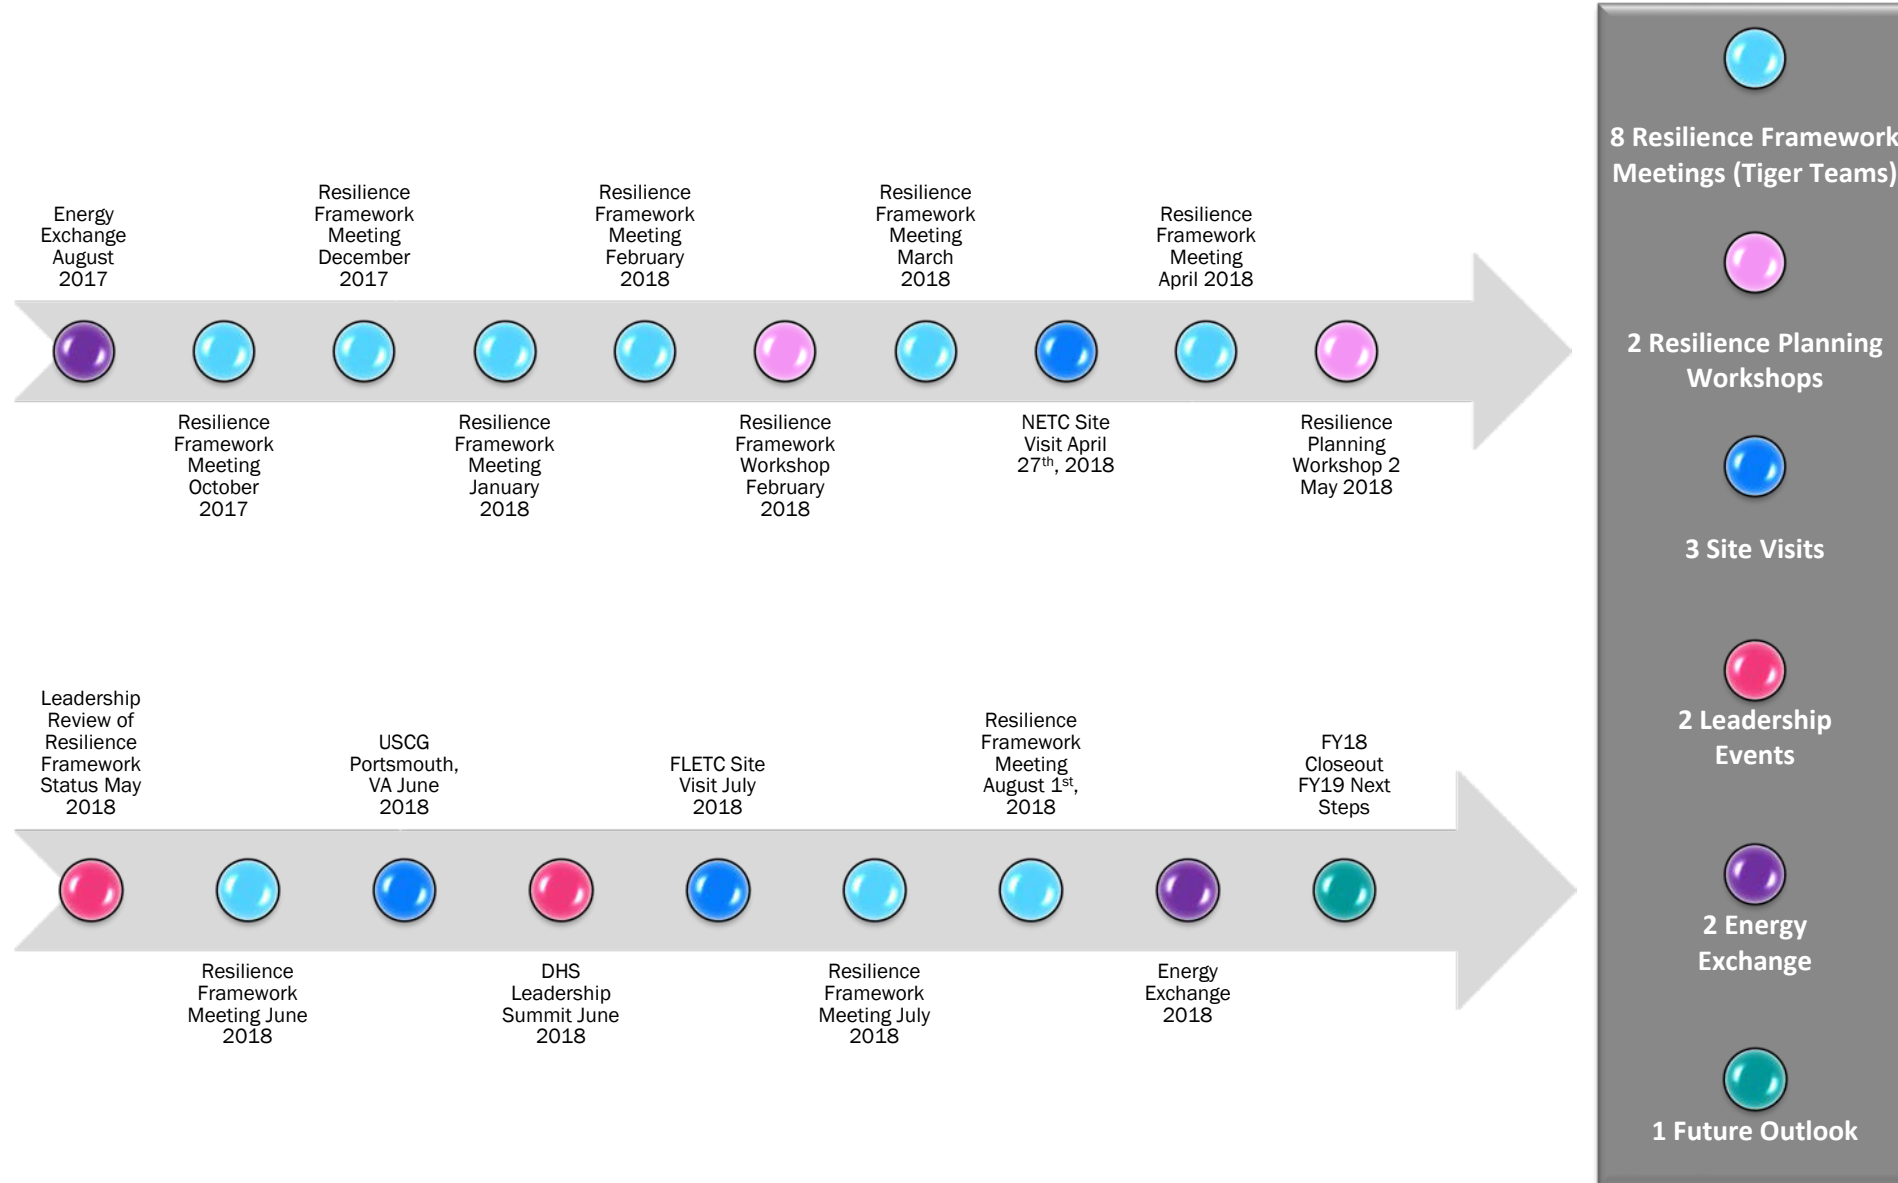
Energy Exchange August 2017

Resilience Framework Meeting October 2017

Resilience Framework Meeting December 2017

Resilience Framework Meeting January 2018

Resilience Framework Meeting February 2018

Resilience Framework Workshop February 2018

Resilience Framework Meeting March 2018

NETC Site Visit April 27$^{th}$, 2018

Resilience Framework Meeting April 2018

Resilience Planning Workshop 2 May 2018

Leadership Review of Resilience Framework Status May 2018

Resilience Framework Meeting June 2018

USCG Portsmouth, VA June 2018

DHS Leadership Summit June 2018

FLETC Site Visit July 2018

Resilience Framework Meeting July 2018

Resilience Framework Meeting August 1$^{st}$, 2018

Energy Exchange 2018

FY18 Closeout FY19 Next Steps

8 Resilience Framework Meetings (Tiger Teams)

2 Resilience Planning Workshops

3 Site Visits

2 Leadership Events

2 Energy Exchange

1 Future Outlook